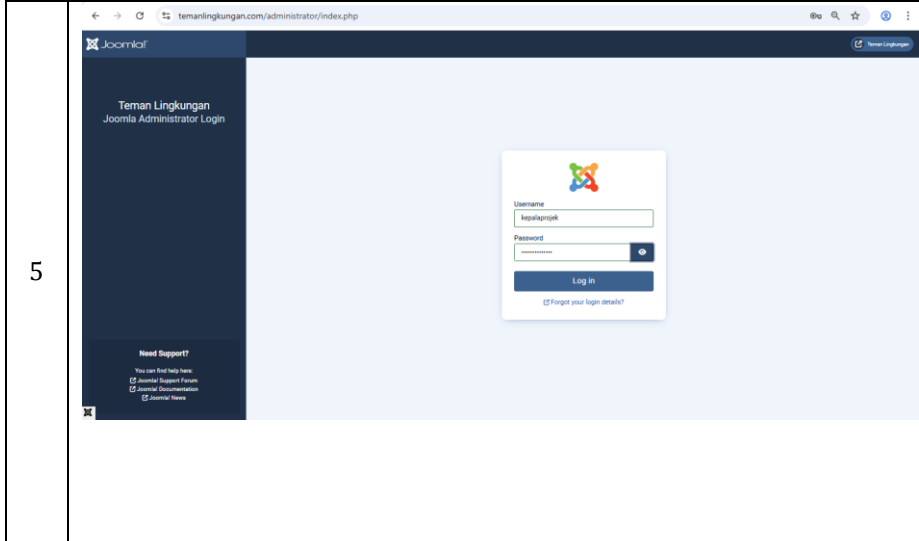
5

temanlingkungan.com/administrator/index.php

Joomla!

Teman Lingkungan

Teman Lingkungan
Joomla Administrator Login

Username
kepalaprojek
Password
••••••••••••••
Log in
Forgot your login details?

Need Support?
You can find help here:
Joomla! Support Forum
Joomla! Documentation
Joomla! News